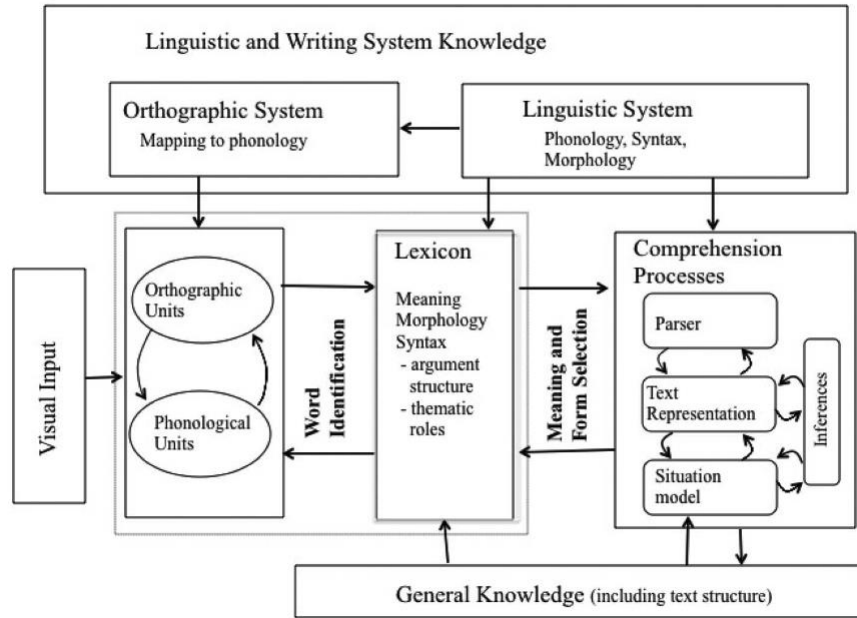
Linguistic and Writing System Knowledge

Orthographic System
Mapping to phonology

Linguistic System
Phonology, Syntax, Morphology

Visual Input

Orthographic Units

Phonological Units

Word Identification

Lexicon

Meaning
Morphology
Syntax
- argument structure
- thematic roles

Meaning and Form Selection

Comprehension Processes

Parser

Text Representation

Situation model

Inferences

General Knowledge (including text structure)